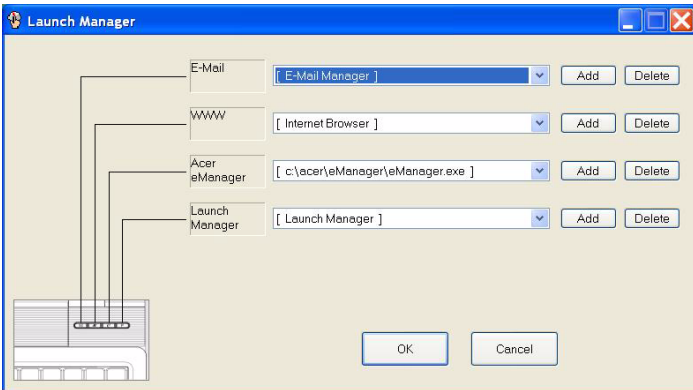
Launch Manager

E-Mail
[ E-Mail Manager ]
Add
Delete

WWW
[ Internet Browser ]
Add
Delete

Acer eManager
[ c:\acer\eManager\eManager.exe ]
Add
Delete

Launch Manager
[ Launch Manager ]
Add
Delete

OK
Cancel